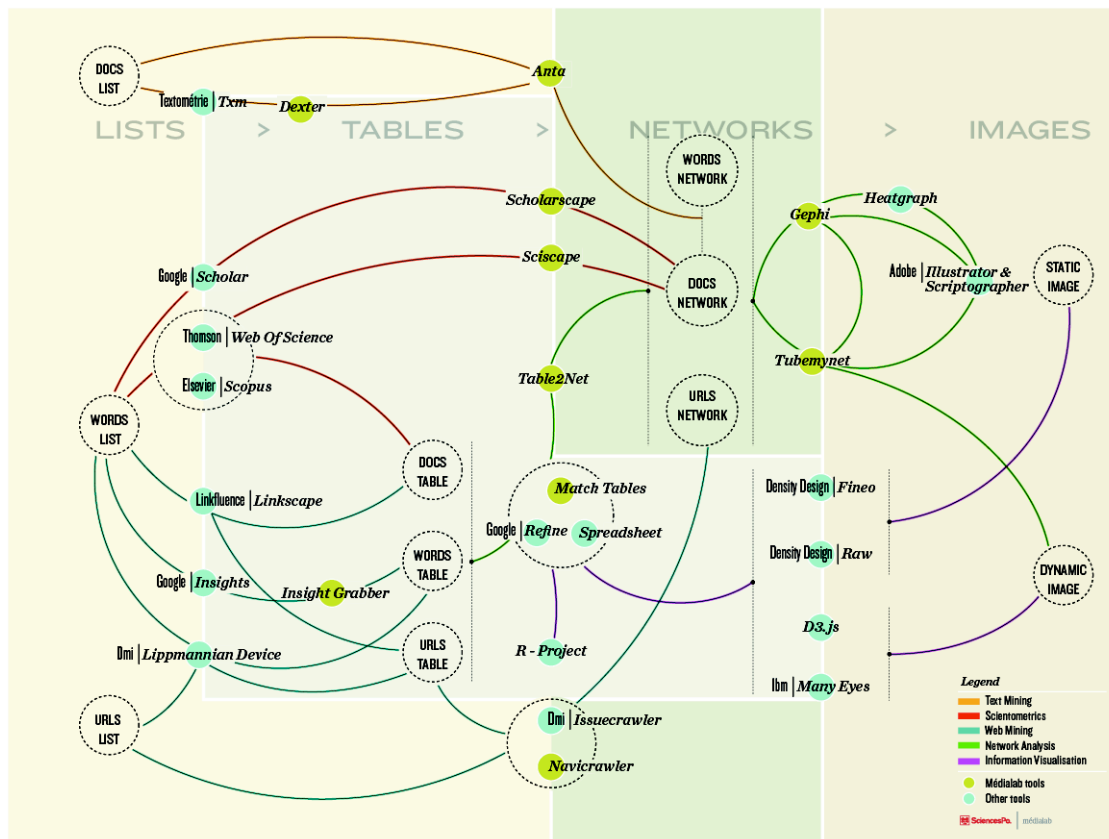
LISTS > TABLES > NETWORKS > IMAGES

DOCS LIST

Textométrie | Txm

Dexter

Anta

WORDS NETWORK

Scholarscape

Sciscape

DOCS NETWORK

Gephi

Heatgraph

Adobe | Illustrator & Scriptographer

STATIC IMAGE

Tubemynet

Google | Scholar

Thomson | Web Of Science

Elsevier | Scopus

Table2Net

URLS NETWORK

WORDS LIST

DOCS TABLE

Match Tables

Google | Refine

Spreadsheet

Density Design | Fineo

Density Design | Raw

Linkfluence | Linkscape

Google | Insights

Insight Grabber

WORDS TABLE

DYNAMIC IMAGE

R - Project

D3.js

Dmi | Lippmannian Device

URLS TABLE

Ibm | Many Eyes

URLS LIST

Dmi | Issuecrawler

Navicrawler

Legend
Text Mining
Scientometrics
Web Mining
Network Analysis
Information Visualisation
Médialab tools
Other tools

SciencesPo. | médialab